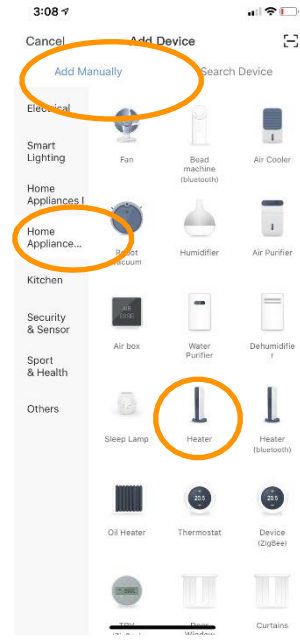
3:08

Cancel Add Device

Add Manually Search Device

Electrical

Smart Lighting

Home Appliances I

Home Appliance...

Kitchen

Security & Sensor

Sport & Health

Others

Fan

Bead machine (bluetooth)

Air Cooler

Robot Vacuum

Humidifier

Air Purifier

Air box

Water Purifier

Dehumidifier

Sleep Lamp

Heater

Heater (bluetooth)

Oil Heater

Thermostat

Device (ZigBee)

TRV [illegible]

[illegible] Window

Curtains